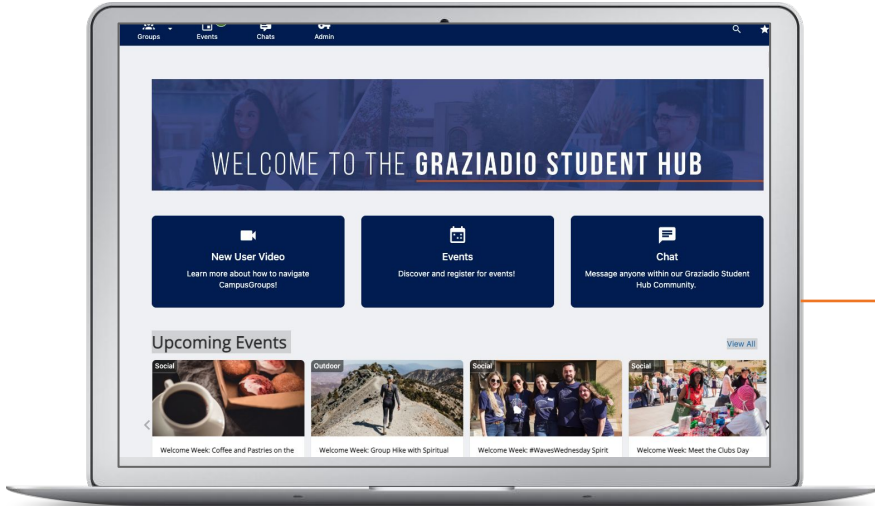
Groups Events Chats Admin

WELCOME TO THE GRAZIADIO STUDENT HUB

New User Video
Learn more about how to navigate CampusGroups!

Events
Discover and register for events!

Chat
Message anyone within our Graziadio Student Hub Community.

Upcoming Events

View All

Social
Welcome Week: Coffee and Pastries on the

Outdoor
Welcome Week: Group Hike with Spiritual

Social
Welcome Week: #WavesWednesday Spirit

Social
Welcome Week: Meet the Clubs Day